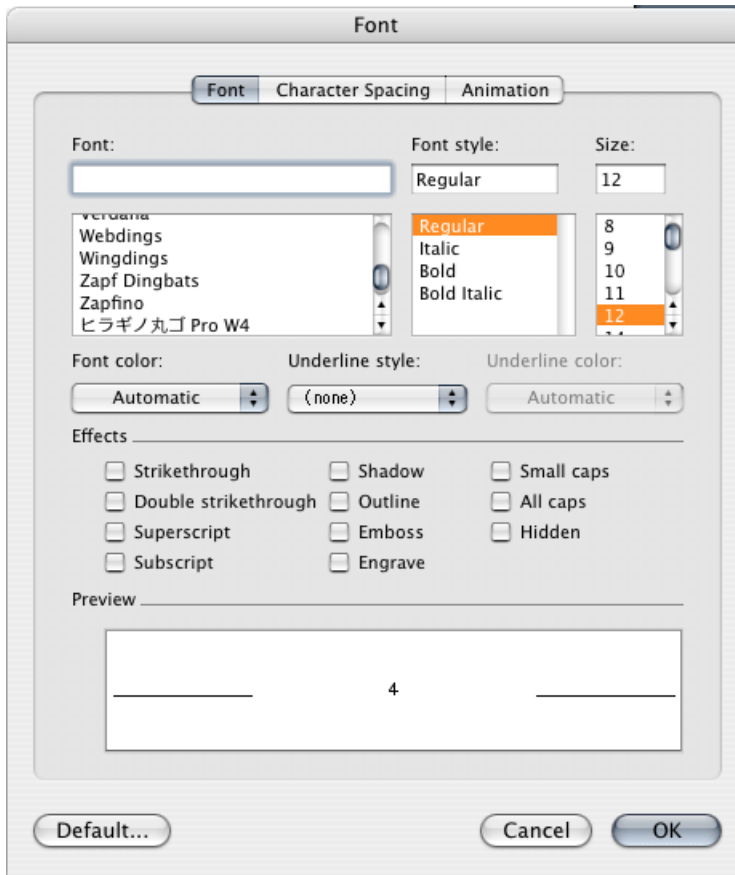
Font

Font | Character Spacing | Animation

Font:

Font style:

Size:

Regular

12

Verdana
Webdings
Wingdings
Zapf Dingbats
Zapfino
ヒラギノ丸ゴ Pro W4

Regular
Italic
Bold
Bold Italic

8
9
10
11
12
14

Font color:

Underline style:

Underline color:

Automatic

(none)

Automatic

Effects

Strikethrough
Double strikethrough
Superscript
Subscript
Shadow
Outline
Emboss
Engrave
Small caps
All caps
Hidden

Preview

4

Default...

Cancel

OK